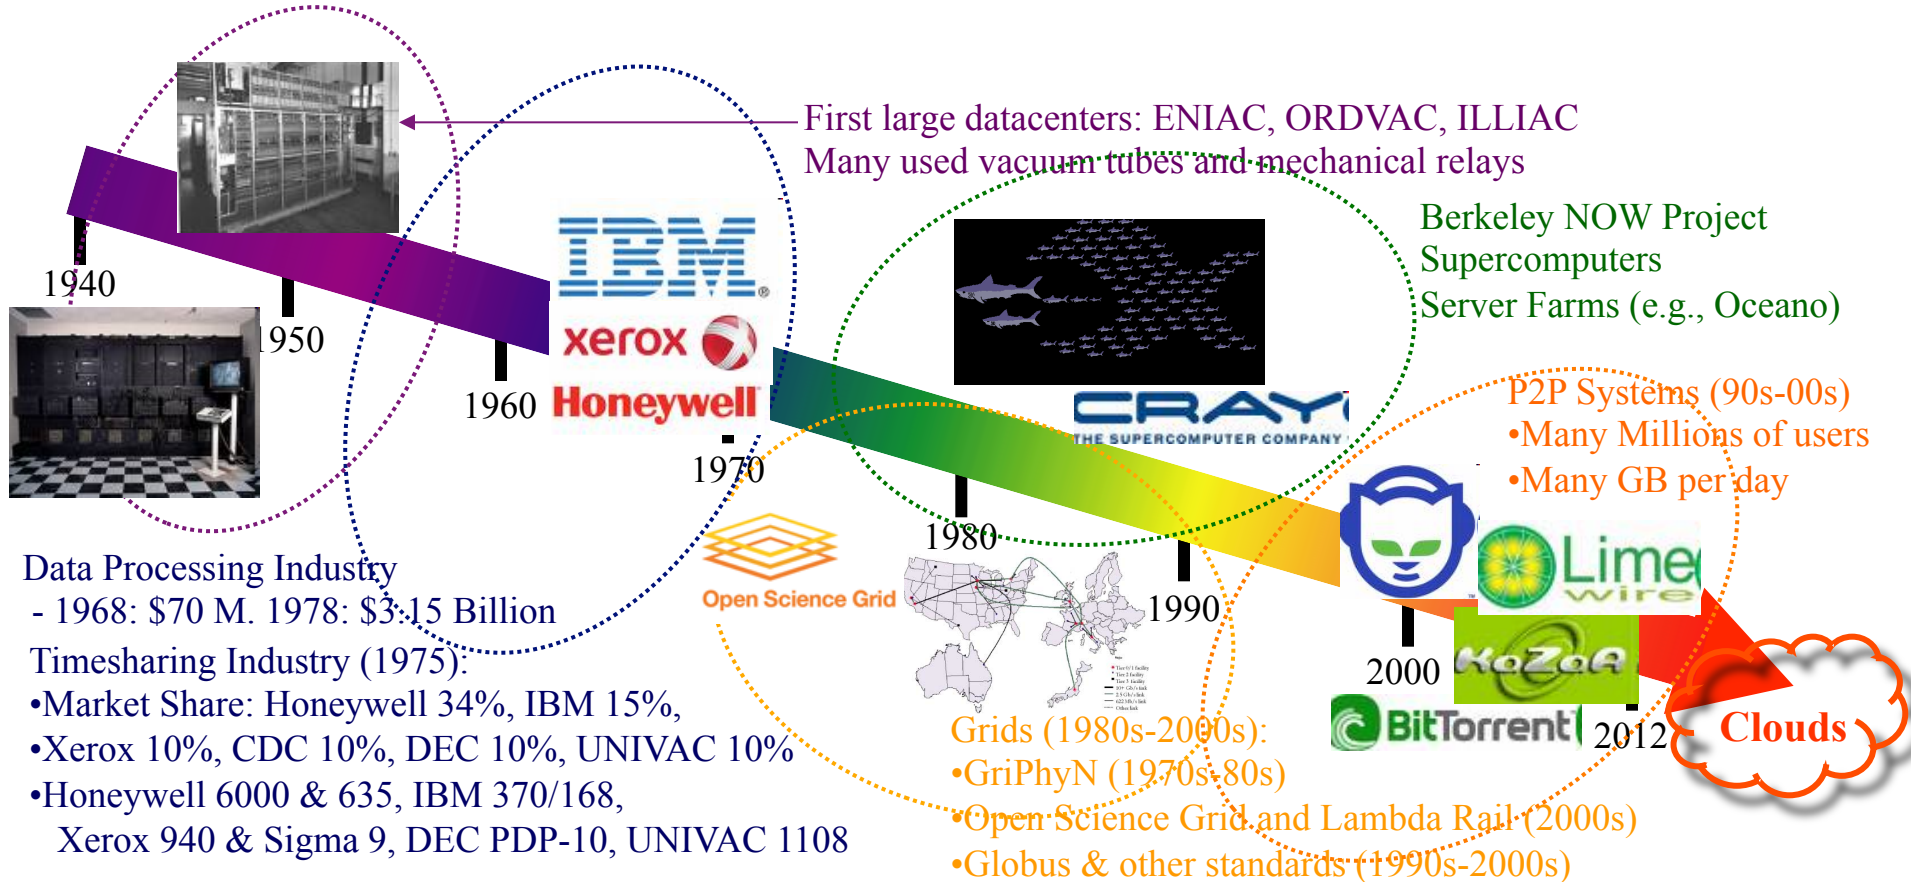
First large datacenters: ENIAC, ORDVAC, ILLIAC
Many used vacuum tubes and mechanical relays

Berkeley NOW Project
Supercomputers
Server Farms (e.g., Oceano)

1940

1950

1960

1970

1980

1990

2000

2012

IBM

xerox

Honeywell

CRAY
THE SUPERCOMPUTER COMPANY

P2P Systems (90s-00s)
•Many Millions of users
•Many GB per day

Open Science Grid

LimeWire

KaZaA

BitTorrent

Clouds

Data Processing Industry
- 1968: \$70 M. 1978: \$3.15 Billion

Timesharing Industry (1975):
•Market Share: Honeywell 34%, IBM 15%,
•Xerox 10%, CDC 10%, DEC 10%, UNIVAC 10%
•Honeywell 6000 & 635, IBM 370/168,
Xerox 940 & Sigma 9, DEC PDP-10, UNIVAC 1108

Grids (1980s-2000s):
•GriPhyN (1970s-80s)
•Open Science Grid and Lambda Rail (2000s)
•Globus & other standards (1990s-2000s)